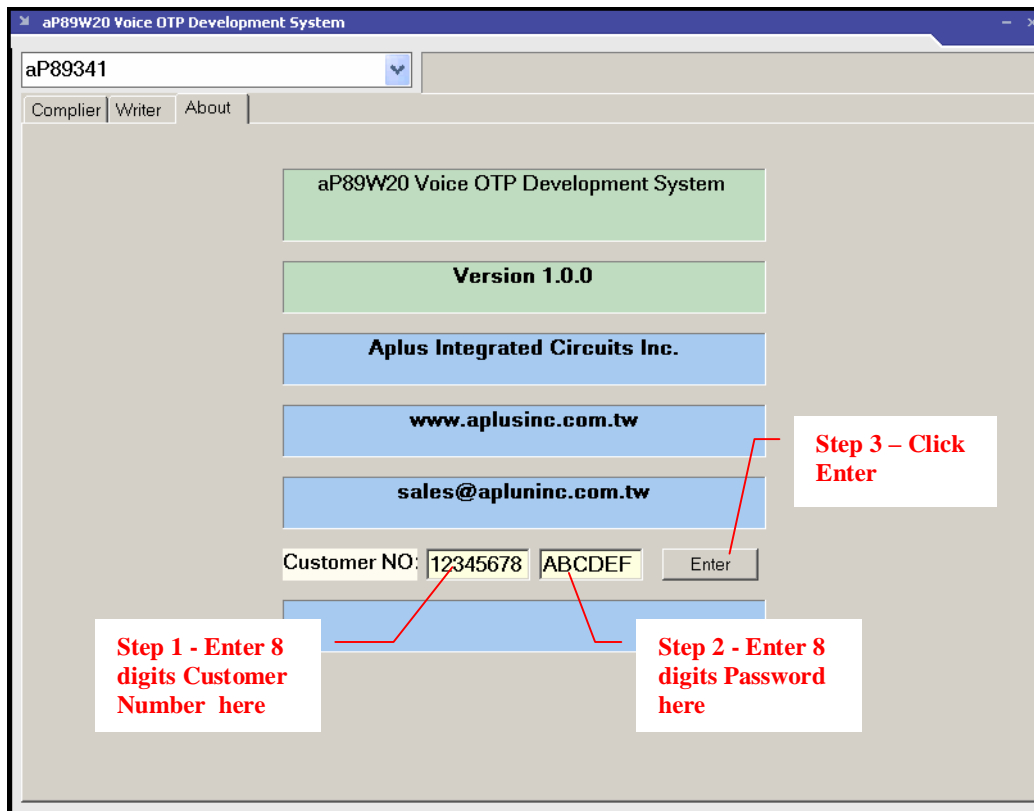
aP89W20 Voice OTP Development System

aP89341

Complier | Writer | About

aP89W20 Voice OTP Development System

Version 1.0.0

Aplus Integrated Circuits Inc.

www.aplusinc.com.tw

sales@apluninc.com.tw

Step 3 – Click Enter

Customer NO: 12345678 ABCDEF Enter

Step 1 - Enter 8 digits Customer Number here

Step 2 - Enter 8 digits Password here